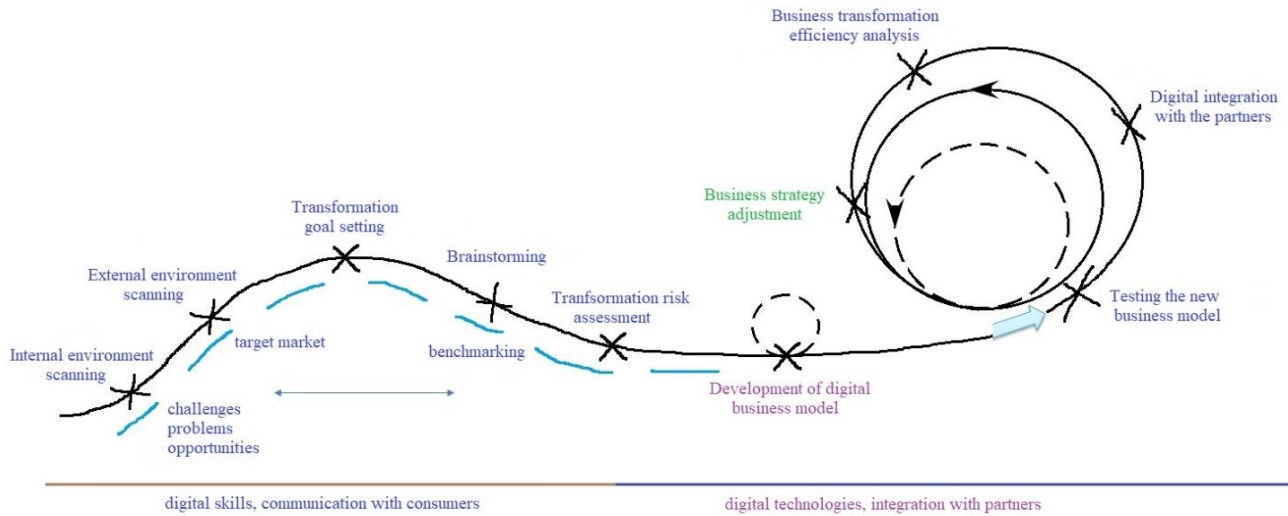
Business transformation efficiency analysis

Digital integration with the partners

Business strategy adjustment

Transformation goal setting

Brainstorming

External environment scanning

Tranfsormation risk assessment

Testing the new business model

target market

benchmarking

Internal environment scanning

Development of digital business model

challenges
problems
opportunities

digital skills, communication with consumers

digital technologies, integration with partners